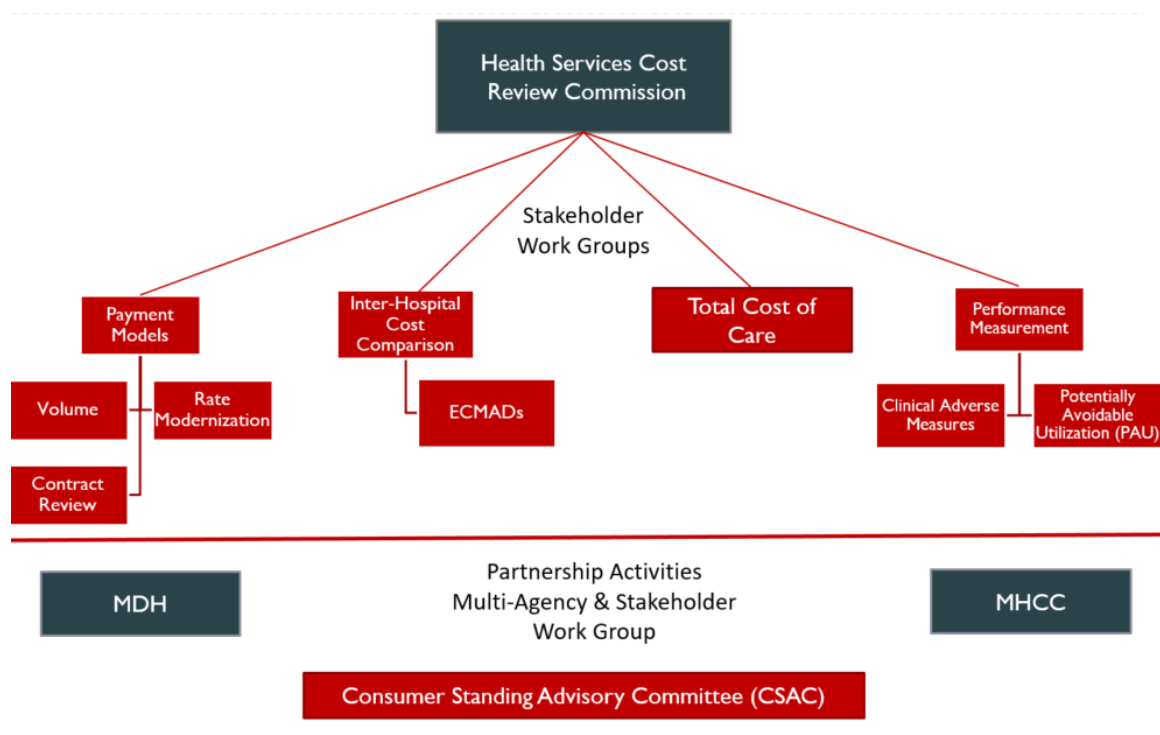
Health Services Cost Review Commission

Stakeholder Work Groups

Payment Models

Volume

Rate Modernization

Contract Review

Inter-Hospital Cost Comparison

ECMADs

Total Cost of Care

Performance Measurement

Clinical Adverse Measures

Potentially Avoidable Utilization (PAU)

Partnership Activities
Multi-Agency & Stakeholder
Work Group

MDH

MHCC

Consumer Standing Advisory Committee (CSAC)